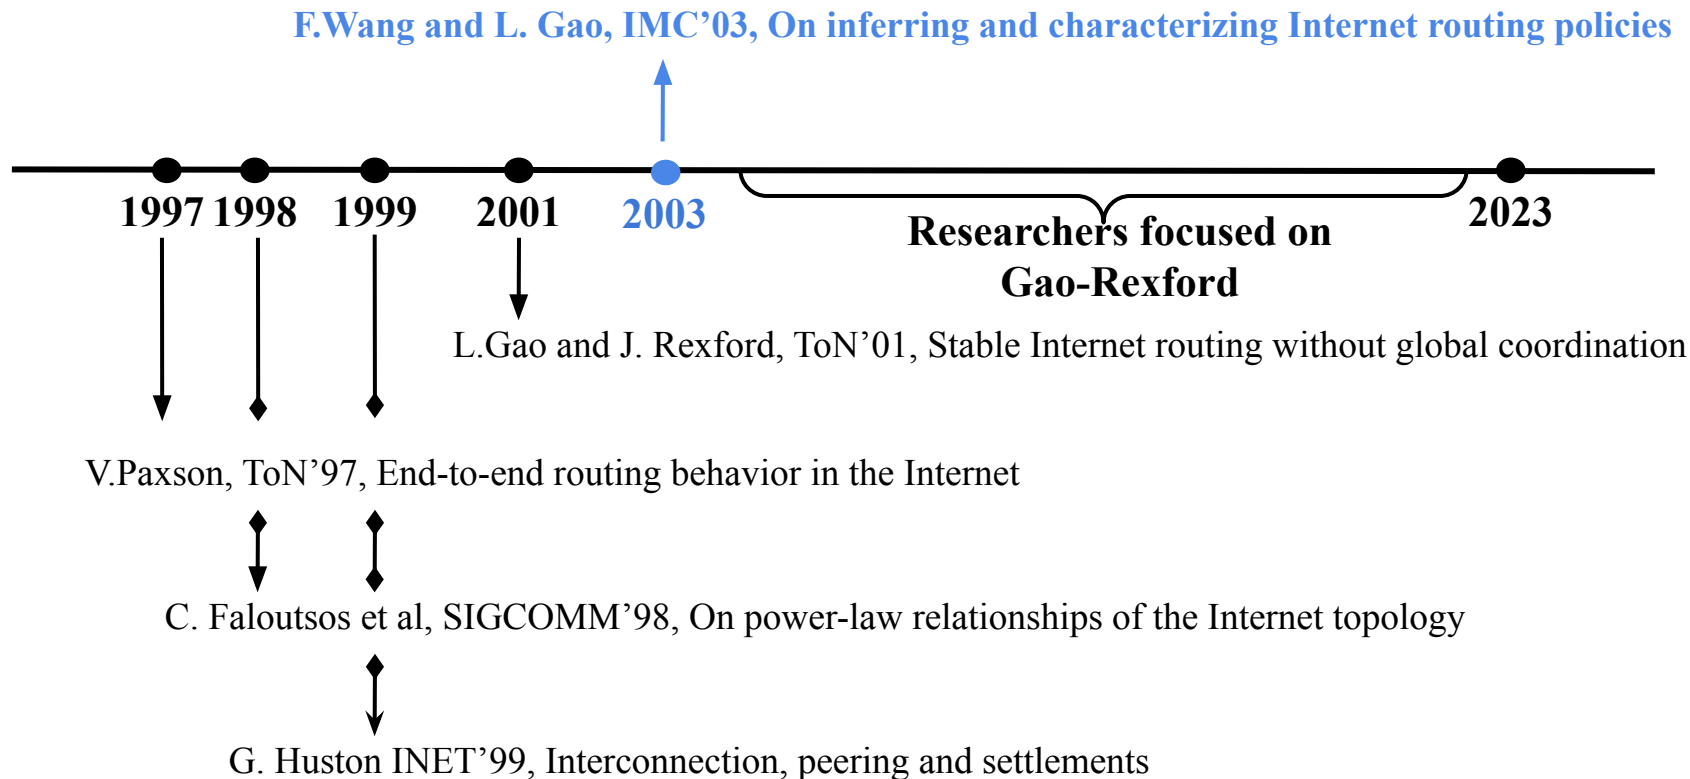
F.Wang and L. Gao, IMC’03, On inferring and characterizing Internet routing policies

1997 1998 1999 2001 2003 2023

Researchers focused on Gao-Rexford

L.Gao and J. Rexford, ToN’01, Stable Internet routing without global coordination

V.Paxson, ToN’97, End-to-end routing behavior in the Internet

C. Faloutsos et al, SIGCOMM’98, On power-law relationships of the Internet topology

G. Huston INET’99, Interconnection, peering and settlements